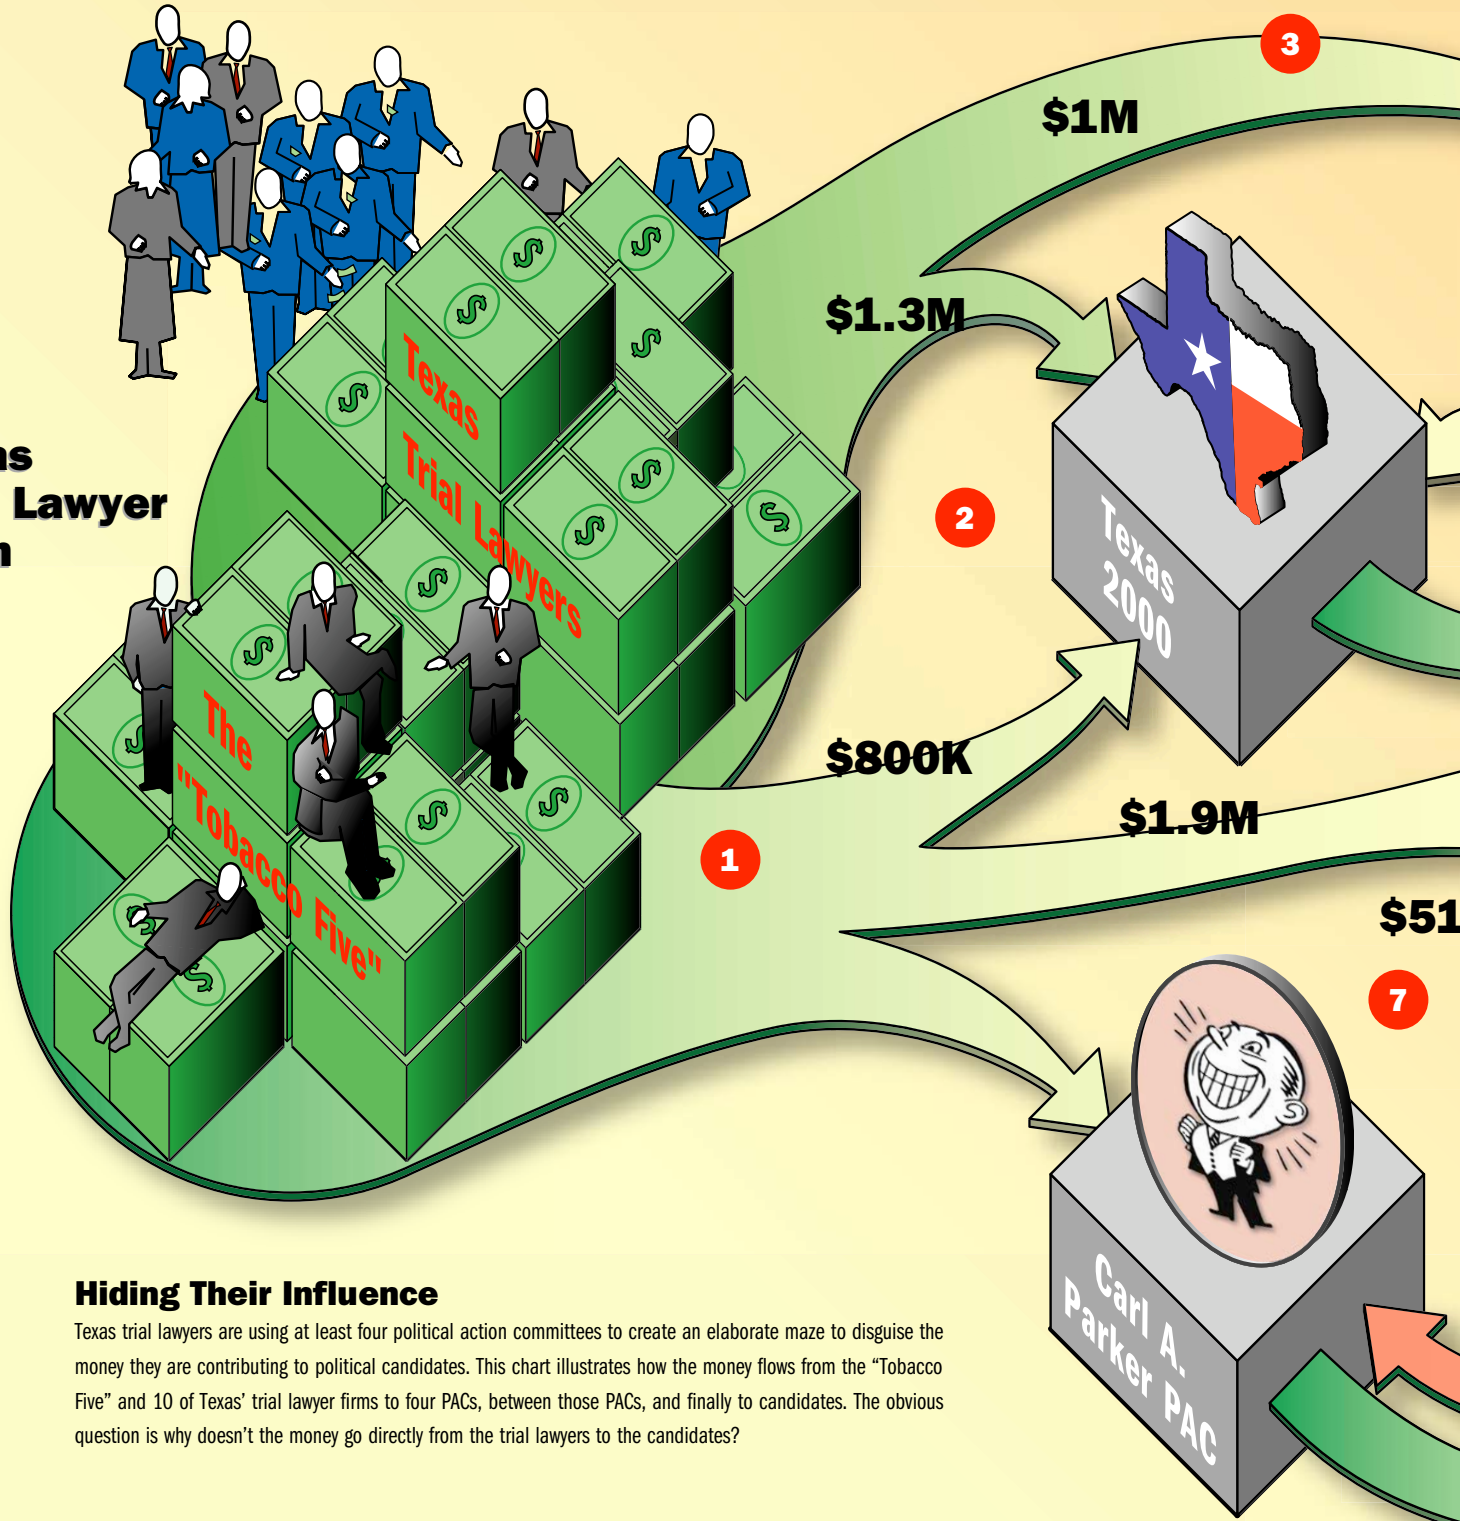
ns
Lawyer
n

3
$1M
$1.3M
2
Texas 2000
Texas Trial Lawyers
The "Tobacco Five"
$800K
$1.9M
1
$51
7
Carl A. Parker PAC

Hiding Their Influence
Texas trial lawyers are using at least four political action committees to create an elaborate maze to disguise the money they are contributing to political candidates. This chart illustrates how the money flows from the “Tobacco Five” and 10 of Texas’ trial lawyer firms to four PACs, between those PACs, and finally to candidates. The obvious question is why doesn’t the money go directly from the trial lawyers to the candidates?